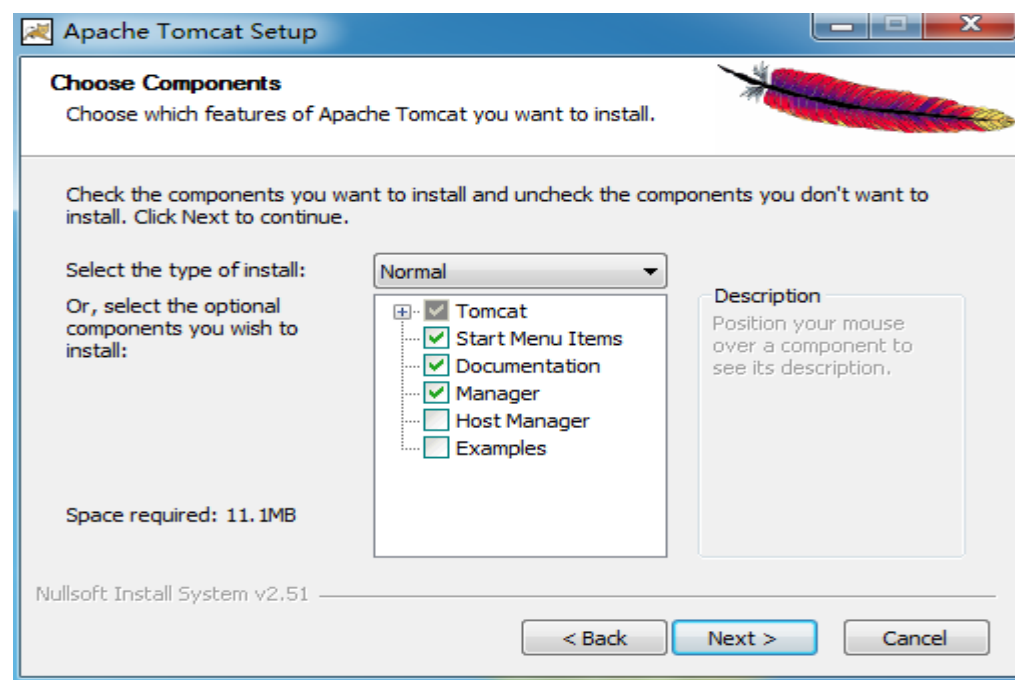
Apache Tomcat Setup

Choose Components
Choose which features of Apache Tomcat you want to install.

Check the components you want to install and uncheck the components you don't want to install. Click Next to continue.

Select the type of install:
Normal

Or, select the optional components you wish to install:

Tomcat
Start Menu Items
Documentation
Manager
Host Manager
Examples

Description
Position your mouse over a component to see its description.

Space required: 11.1MB

Nullsoft Install System v2.51

< Back
Next >
Cancel